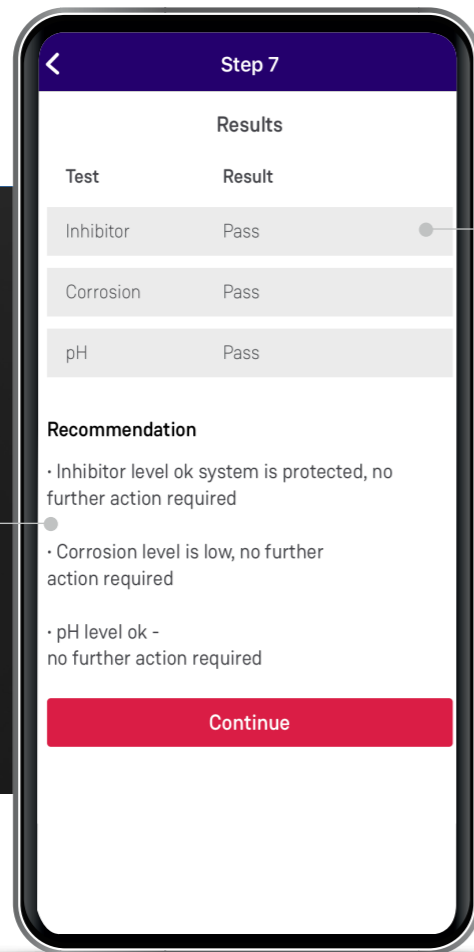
Step 7

Results

| Test | Result |
|---|---|
| Inhibitor | Pass |
| Corrosion | Pass |
| pH | Pass |

Recommendation

• Inhibitor level ok system is protected, no further action required

• Corrosion level is low, no further action required

• pH level ok - no further action required

Continue